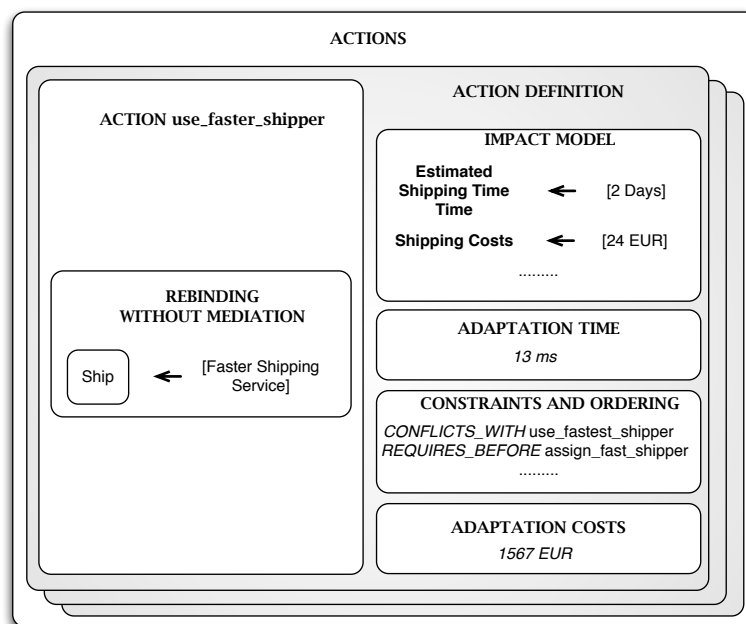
ACTIONS

ACTION use_faster_shipper

REBINDING WITHOUT MEDIATION

Ship

[Faster Shipping Service]

ACTION DEFINITION

IMPACT MODEL

Estimated Shipping Time Time

[2 Days]

Shipping Costs

[24 EUR]

.........

ADAPTATION TIME

13 ms

CONSTRAINTS AND ORDERING

CONFLICTS_WITH use_fastest_shipper
REQUIRES_BEFORE assign_fast_shipper
.........

ADAPTATION COSTS

1567 EUR